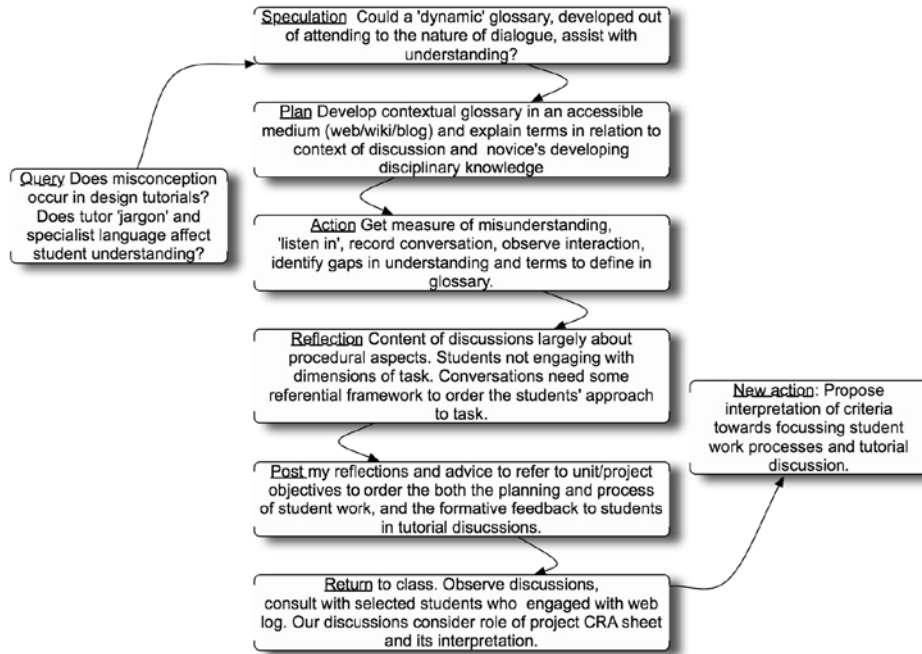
Query Does misconception occur in design tutorials? Does tutor 'jargon' and specialist language affect student understanding?

Speculation Could a 'dynamic' glossary, developed out of attending to the nature of dialogue, assist with understanding?

Plan Develop contextual glossary in an accessible medium (web/wiki/blog) and explain terms in relation to context of discussion and novice's developing disciplinary knowledge

Action Get measure of misunderstanding, 'listen in', record conversation, observe interaction, identify gaps in understanding and terms to define in glossary.

Reflection Content of discussions largely about procedural aspects. Students not engaging with dimensions of task. Conversations need some referential framework to order the students' approach to task.

Post my reflections and advice to refer to unit/project objectives to order the both the planning and process of student work, and the formative feedback to students in tutorial disucssions.

Return to class. Observe discussions, consult with selected students who engaged with web log. Our discussions consider role of project CRA sheet and its interpretation.

New action: Propose interpretation of criteria towards focussing student work processes and tutorial discussion.